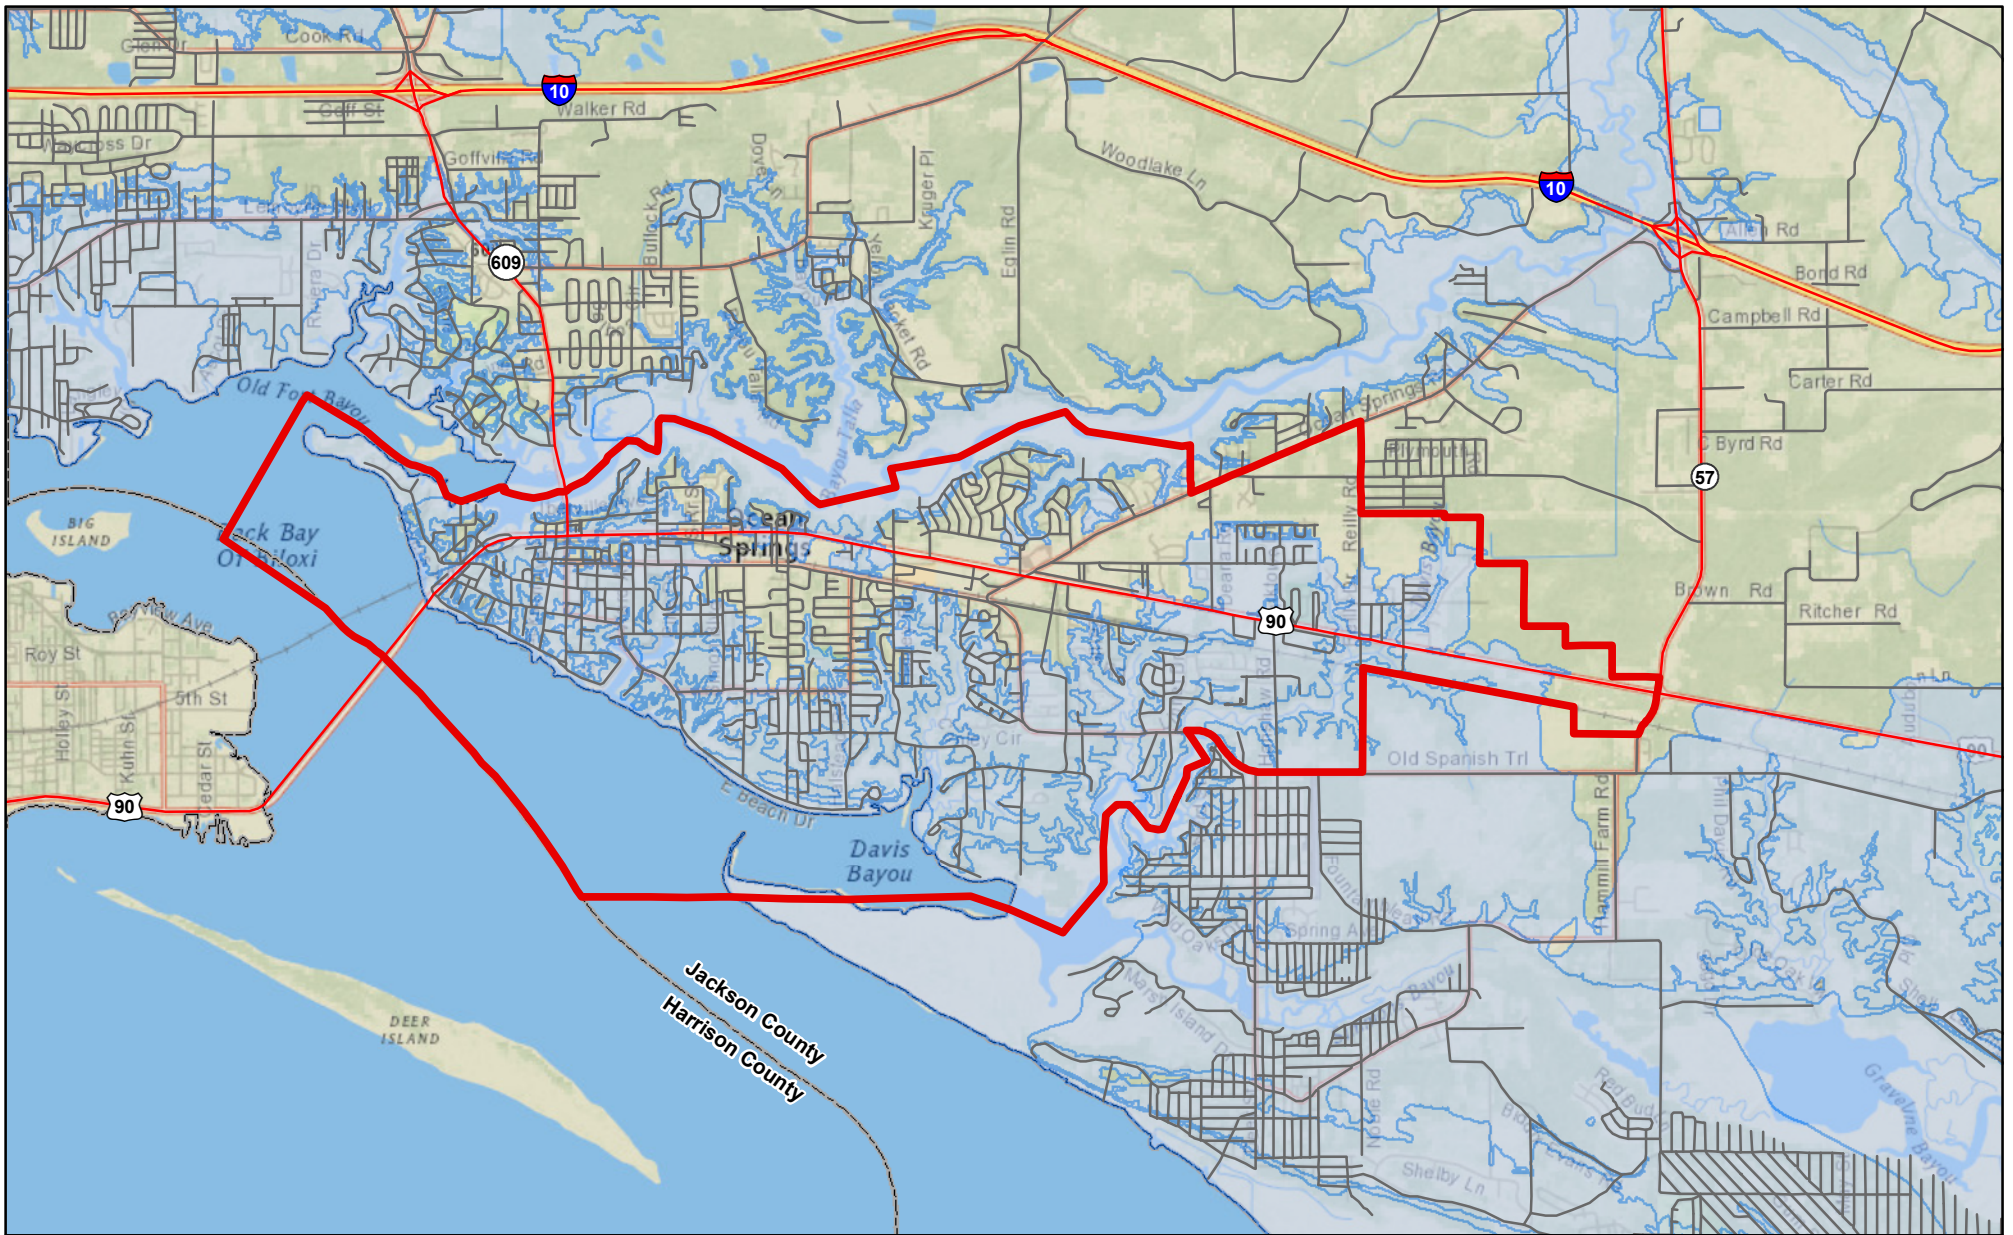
Cook Rd
10
Walker Rd
Goff St
Goffville Rd
Dover Ln
Kruger Pl
Eglin Rd
Woodlake Ln
10
Allen Rd
Bond Rd
Campbell Rd
Carter Rd
Byrd Rd
57
609
Bullock Rd
Old Fort Bayou
Back Bay Of Biloxi
BIG ISLAND
Ocean Springs
Reilly Rd
Brown Rd
Richter Rd
90
Roy St
5th St
Holley St
Kuhn St
Cedar St
90
E Beach Dr
Davis Bayou
Old Spanish Trl
Hammill Farm Rd
Spring Ave
Marsh Island
Shelby Ln
Graveline Bayou
DEER ISLAND
Jackson County
Harrison County